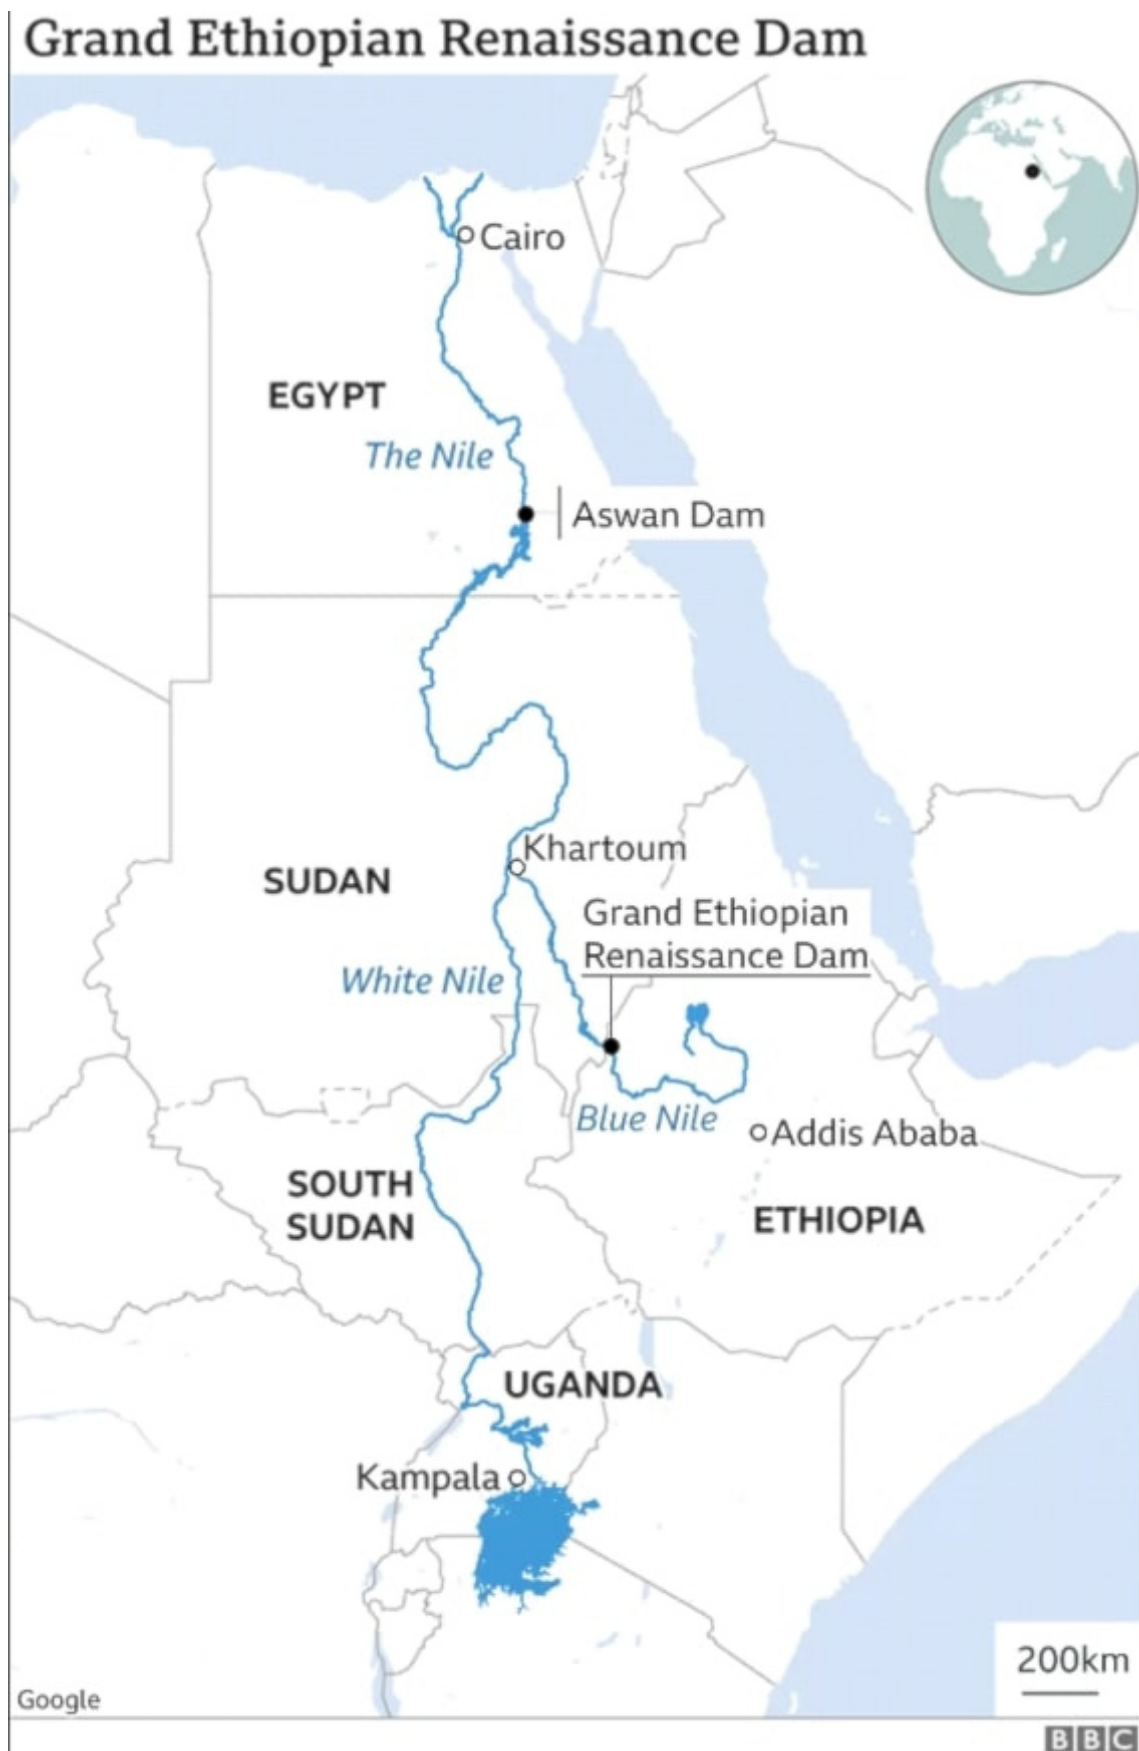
Grand Ethiopian Renaissance Dam

Cairo

EGYPT

The Nile

Aswan Dam

Khartoum

SUDAN

Grand Ethiopian Renaissance Dam

White Nile

Blue Nile

Addis Ababa

SOUTH SUDAN

ETHIOPIA

UGANDA

Kampala

200km

Google

BBC